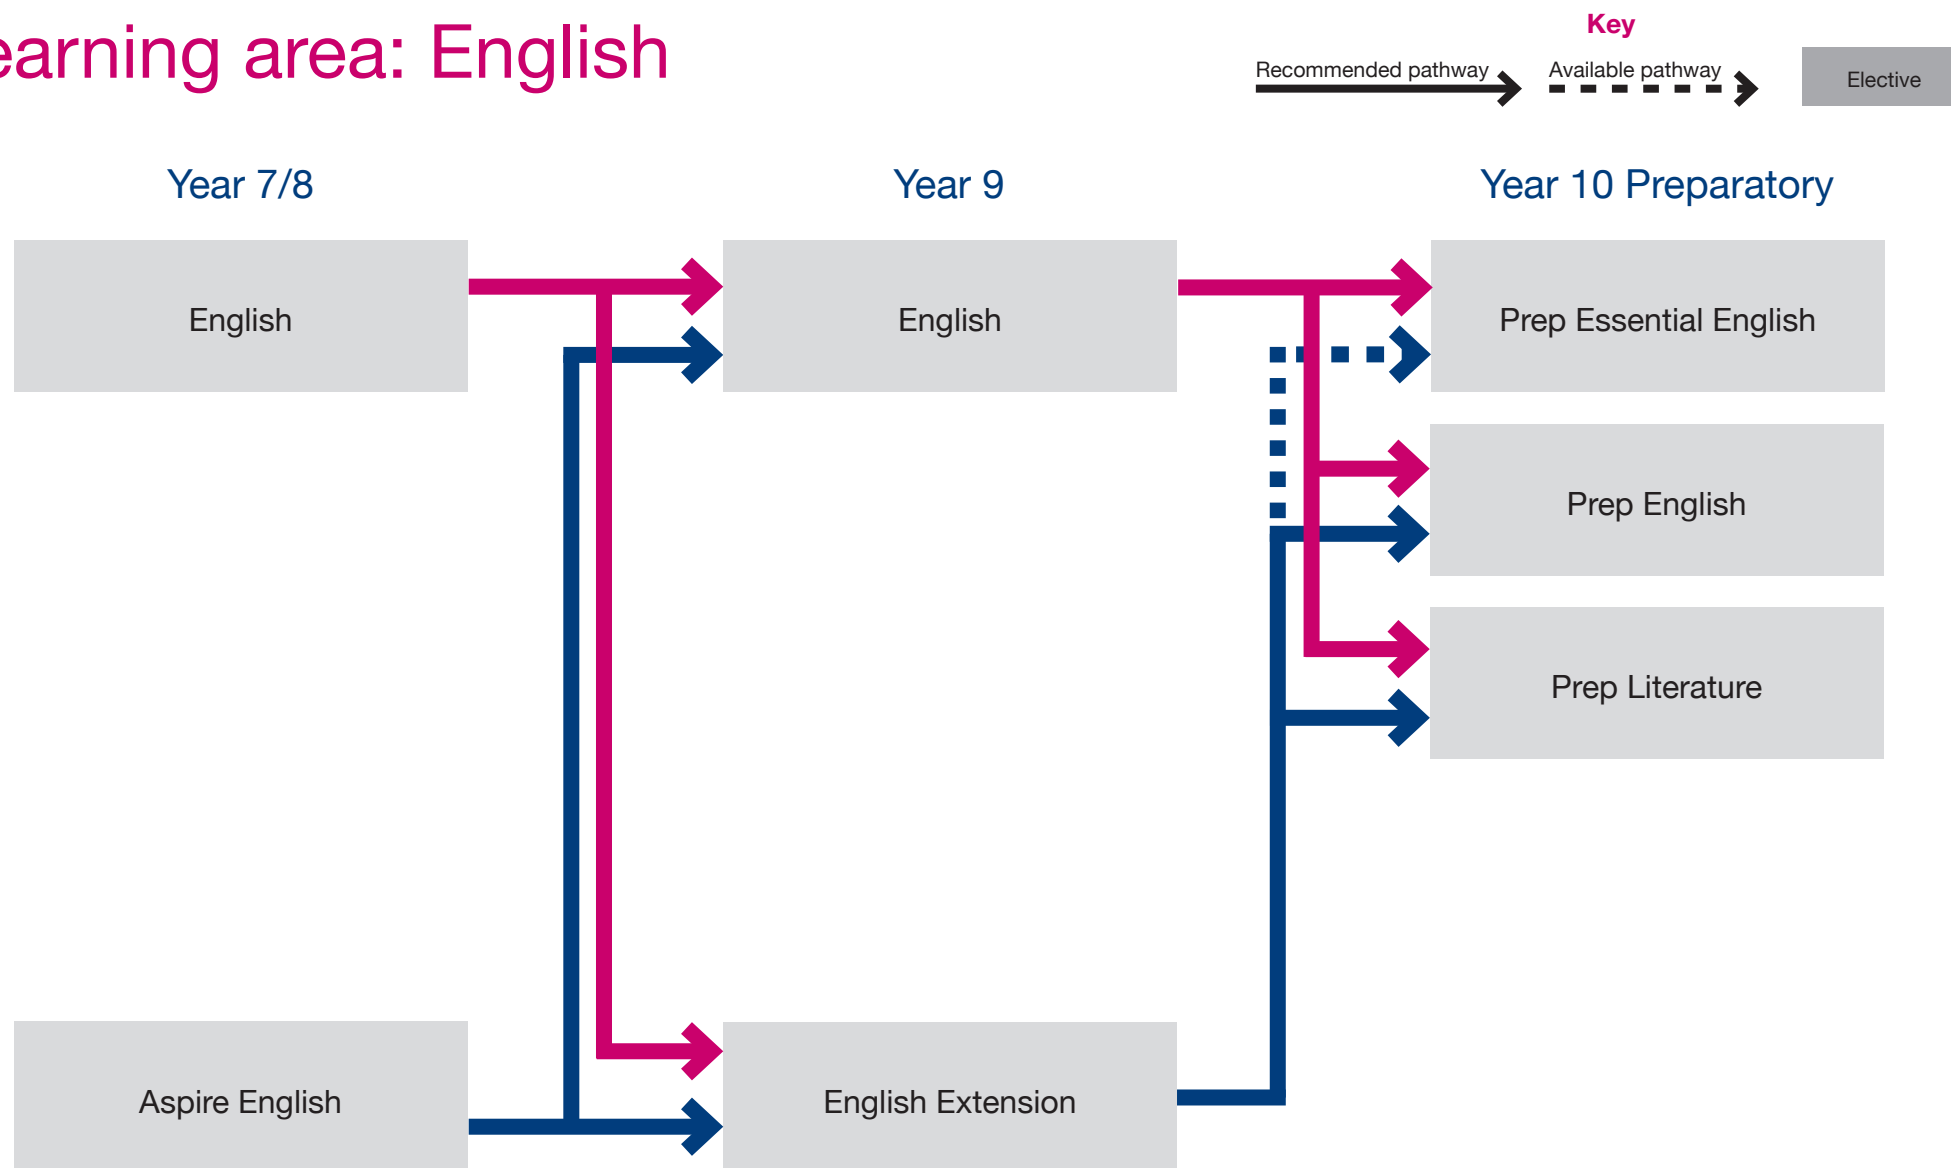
earning area: English

Key

Recommended pathway

Available pathway

Elective

Year 7/8

Year 9

Year 10 Preparatory

English

English

Prep Essential English

Prep English

Prep Literature

Aspire English

English Extension